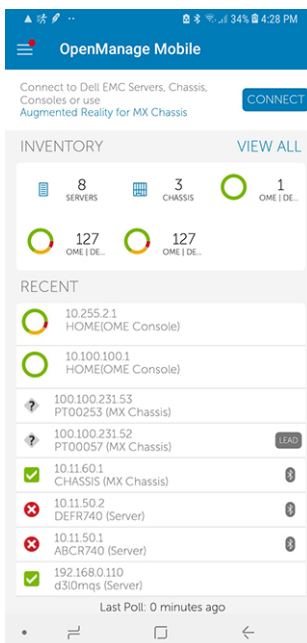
34% 4:28 PM

OpenManage Mobile

Connect to Dell EMC Servers, Chassis, Consoles or use Augmented Reality for MX Chassis

CONNECT

INVENTORY

VIEW ALL

8
SERVERS

3
CHASSIS

1
OME | DE...

127
OME | DE...

127
OME | DE...

RECENT

10.255.2.1
HOME(OME Console)

10.100.100.1
HOME(OME Console)

100.100.231.53
PT00253 (MX Chassis)

100.100.231.52
PT00057 (MX Chassis)

LEAD

10.11.60.1
CHASSIS (MX Chassis)

10.11.50.2
DEFR740 (Server)

10.11.50.1
ABCR740 (Server)

192.168.0.110
d3l0mqs (Server)

Last Poll: 0 minutes ago